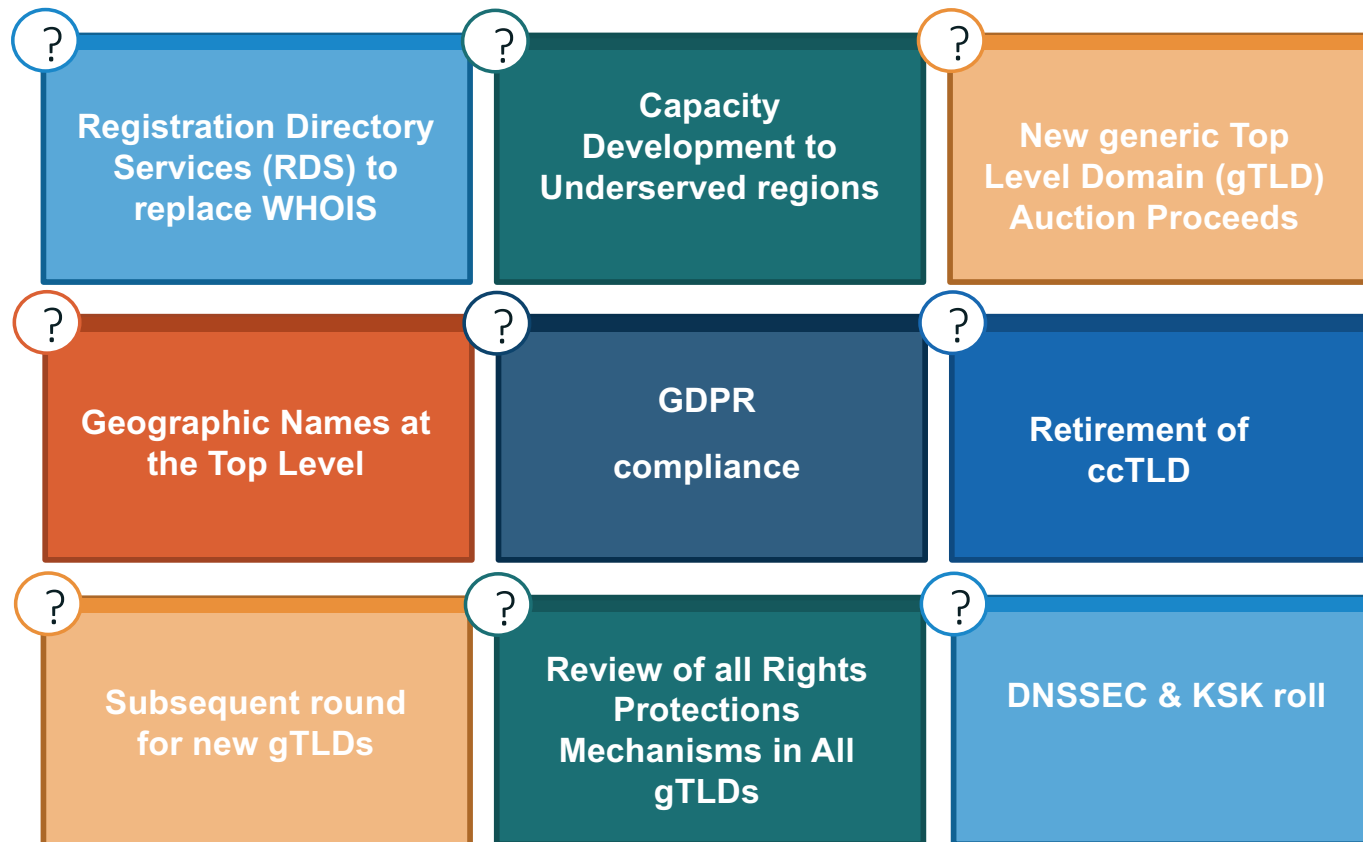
?

Registration Directory Services (RDS) to replace WHOIS

?

Capacity Development to Underserved regions

?

New generic Top Level Domain (gTLD) Auction Proceeds

?

Geographic Names at the Top Level

?

GDPR

compliance

?

Retirement of ccTLD

?

Subsequent round for new gTLDs

?

Review of all Rights Protections Mechanisms in All gTLDs

?

DNSSEC & KSK roll